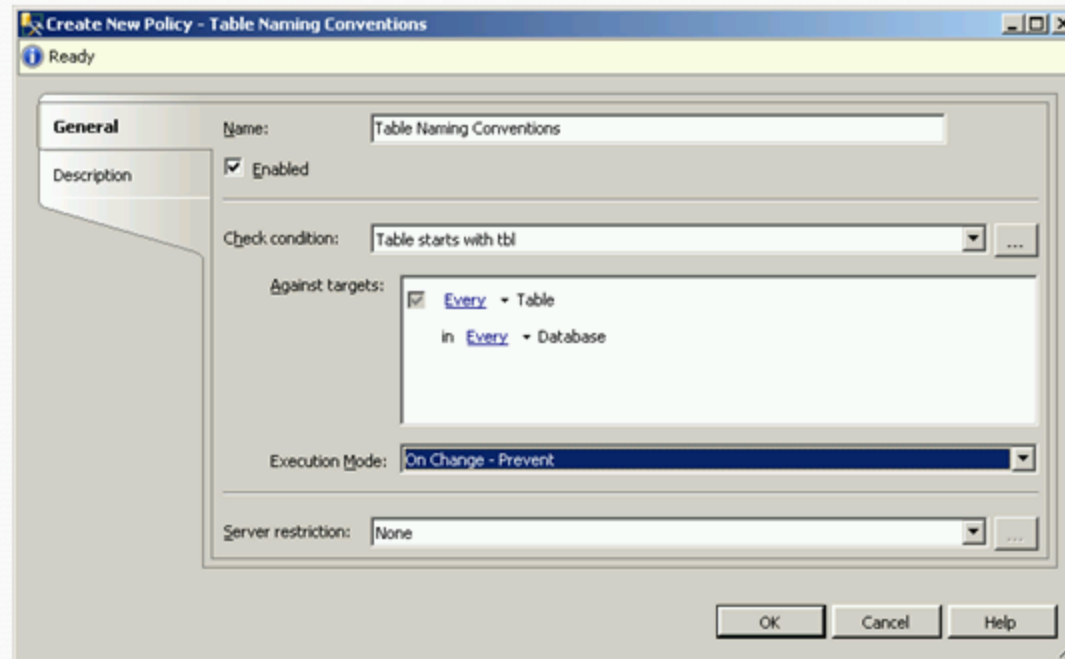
Create New Policy - Table Naming Conventions

Ready

General

Description

Name: Table Naming Conventions

Enabled

Check condition: Table starts with tbl

...

Against targets:

Every Table

in Every Database

Execution Mode: On Change - Prevent

Server restriction: None

...

OK Cancel Help